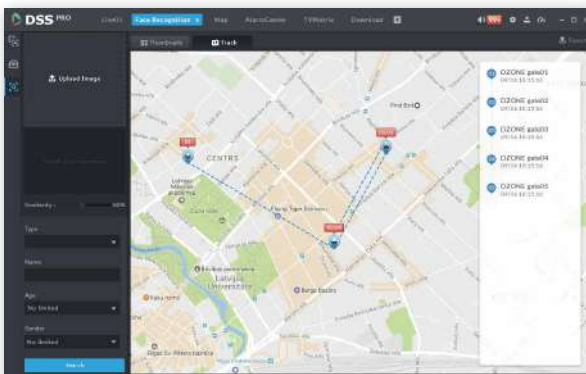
DSS PRO Events Face Recognition × Map AlarmCenter TVMatrix Download

Thumbnails Track

Upload Image

Similarity 100%

Type

Name

Age
No limited

Gender
No limited

Search

CENTRS

OZONE gate01

OZONE gate02

OZONE gate03

OZONE gate04

OZONE gate05

Latvijas Universitāte

Bergs Bazārs